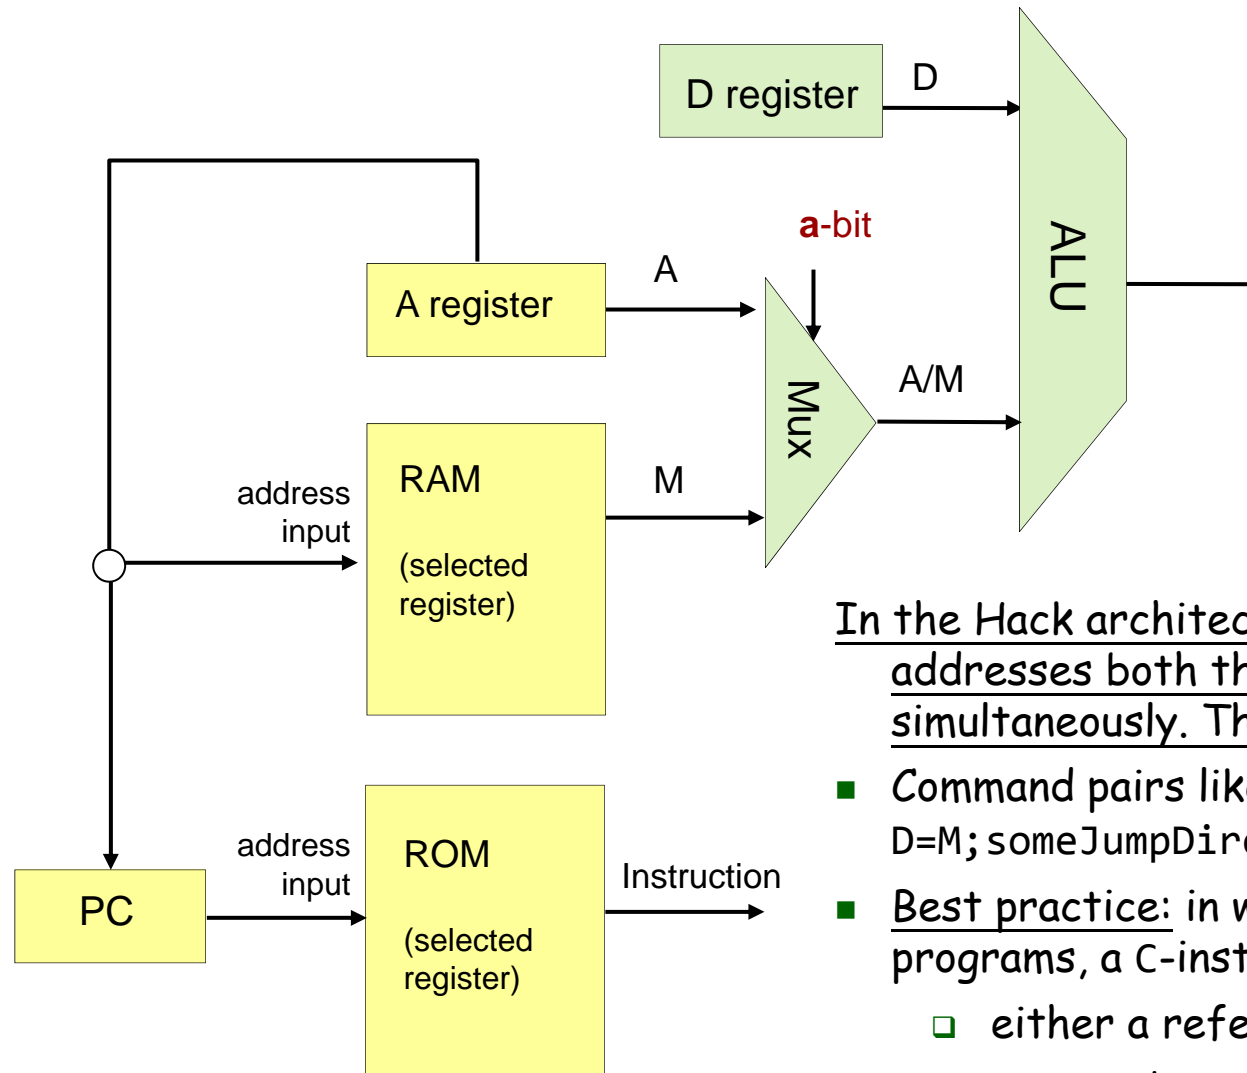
D register

D

a-bit

A register

A

ALU

Mux

A/M

RAM

(selected register)

M

address input

ROM

(selected register)

address input

PC

Instruction

In the Hack architec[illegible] addresses both th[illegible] simultaneously. Th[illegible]

- Command pairs lik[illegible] D=M;someJumpDir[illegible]
- Best practice: in w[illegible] programs, a C-inst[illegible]
  - either a refe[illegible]